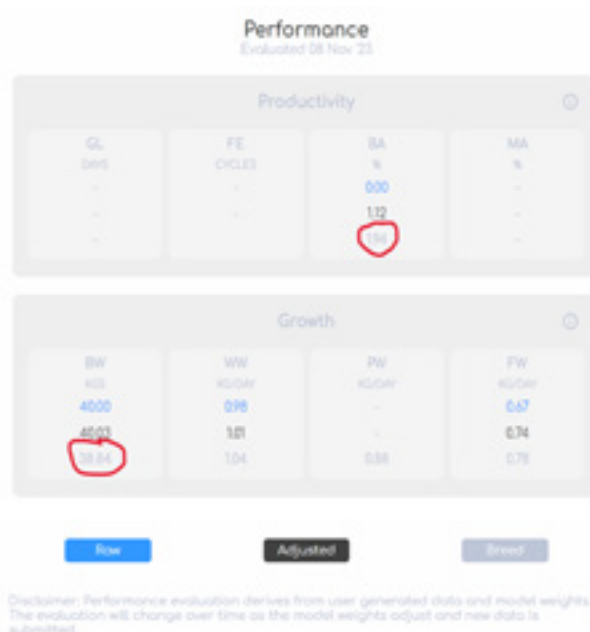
Performance
Evaluated 08 Nov '23

Productivity

| GL | FE | BA | MA |
|---|---|---|---|
| DAYS | CYCLES | % | % |
| - | - | 0.00 | - |
| - | - | 1.12 | - |
| - | | 1.96 | - |

Growth

| BW | WW | PW | FW |
|---|---|---|---|
| KGS | KG/DAY | KG/DAY | KG/DAY |
| 40.00 | 0.98 | - | 0.67 |
| 40.03 | 1.01 | - | 0.74 |
| 38.84 | 1.04 | 0.58 | 0.78 |

Raw
Adjusted
Breed

Disclaimer: Performance evaluation derives from user generated data and model weights. The evaluation will change over time as the model weights adjust and new data is submitted.